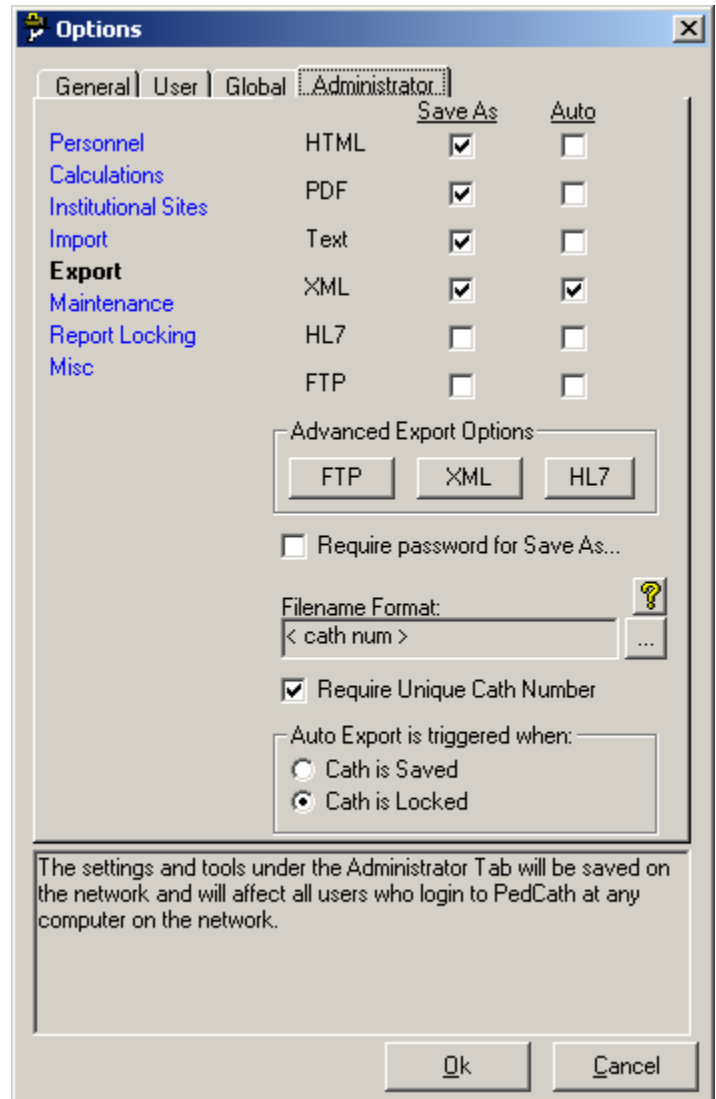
Options

General | User | Global | Administrator

Personnel
Calculations
Institutional Sites
Import
Export
Maintenance
Report Locking
Misc

| | Save As | Auto |
|---|---|---|
| HTML | ☑ | ☐ |
| PDF | ☑ | ☐ |
| Text | ☑ | ☐ |
| XML | ☑ | ☑ |
| HL7 | ☐ | ☐ |
| FTP | ☐ | ☐ |

Advanced Export Options
FTP | XML | HL7

☐ Require password for Save As...

Filename Format:
< cath num >
...

☑ Require Unique Cath Number

Auto Export is triggered when:
○ Cath is Saved
◉ Cath is Locked

The settings and tools under the Administrator Tab will be saved on the network and will affect all users who login to PedCath at any computer on the network.

Ok
Cancel